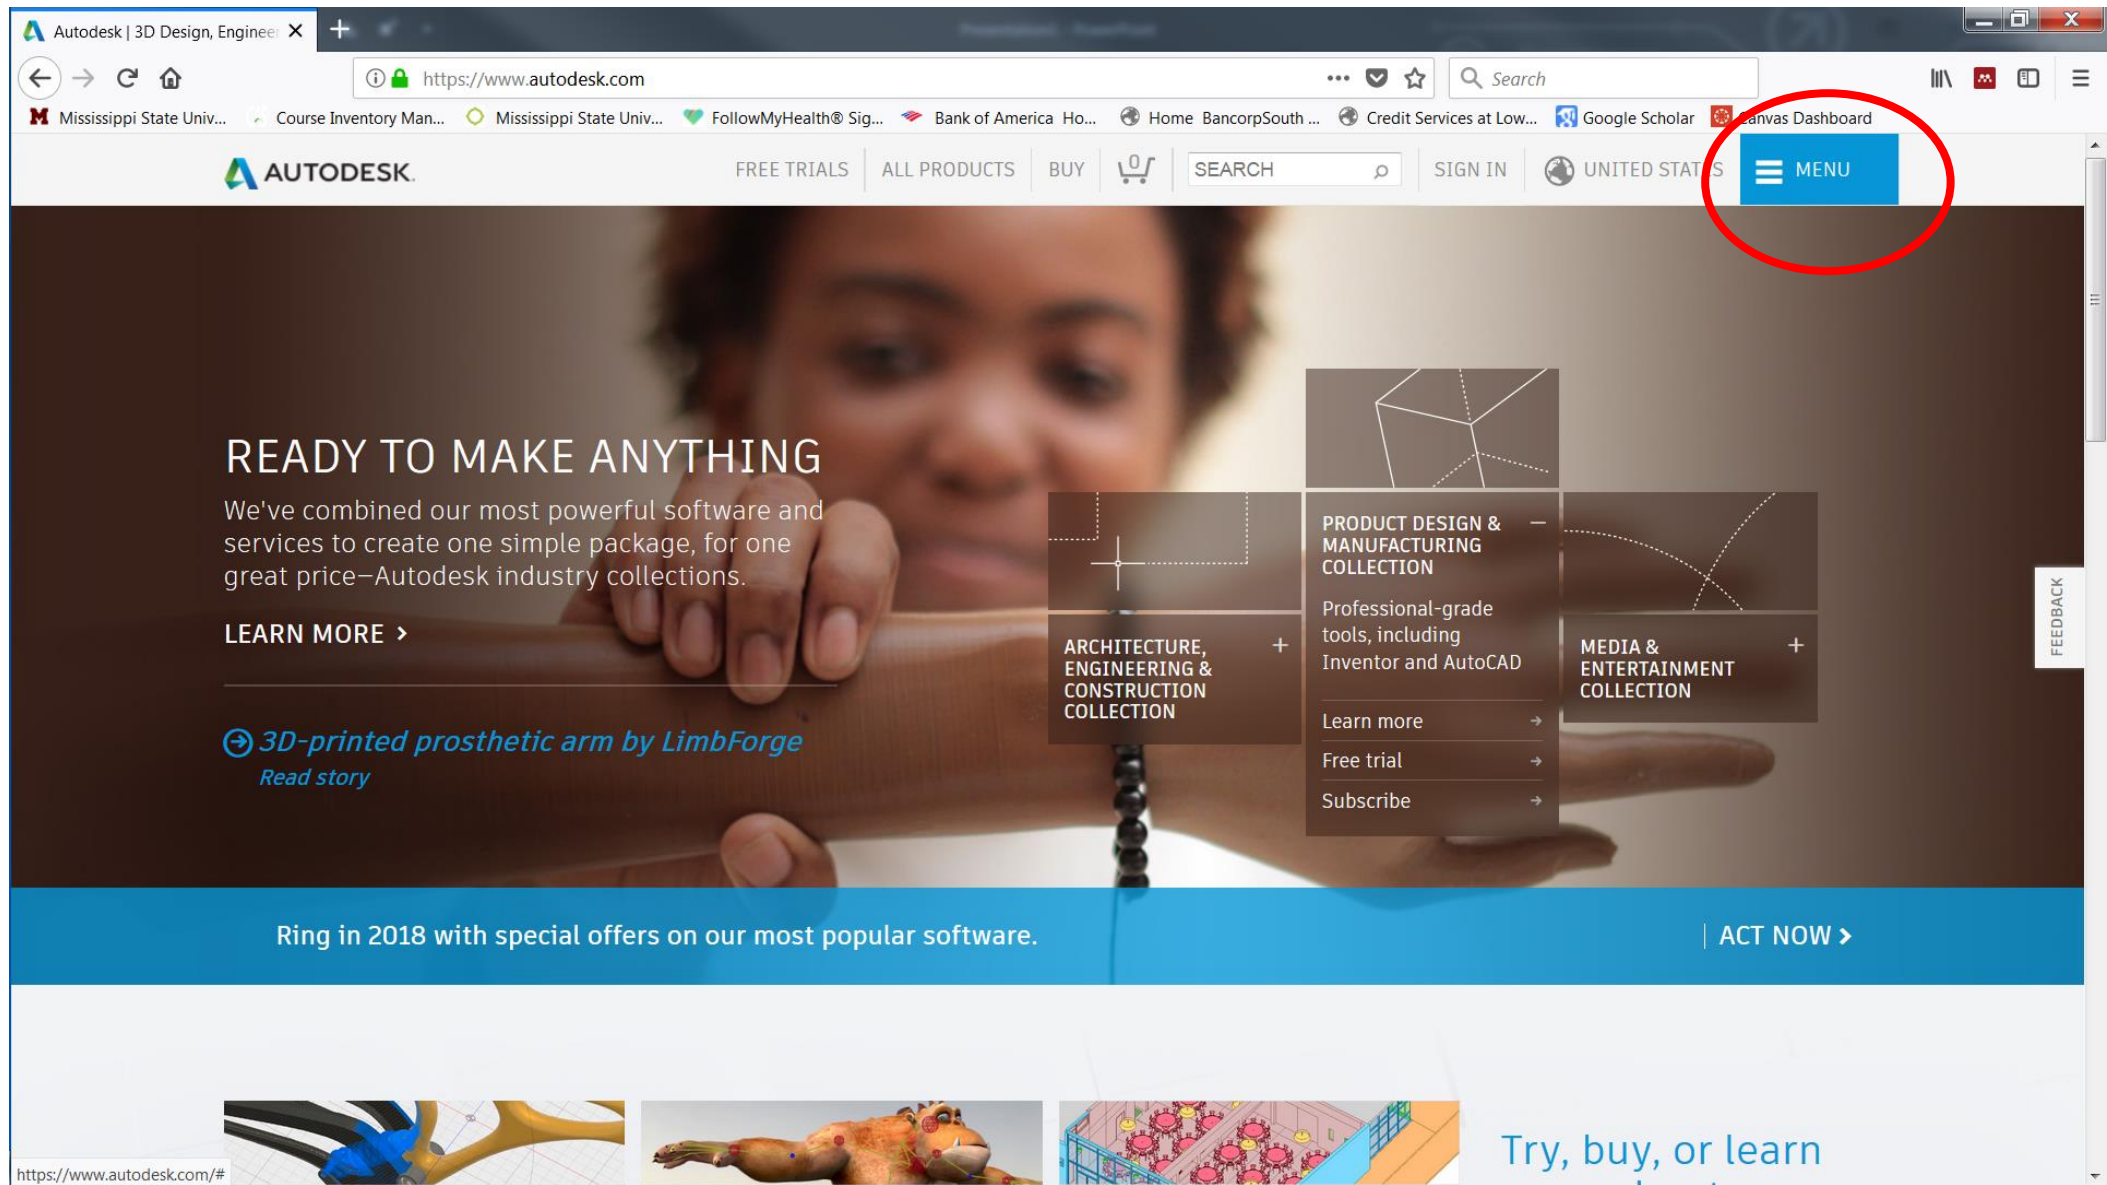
Autodesk | 3D Design, Enginee

https://www.autodesk.com

Search

Mississippi State Univ... Course Inventory Man... Mississippi State Univ... FollowMyHealth® Sig... Bank of America Ho... Home BancorpSouth ... Credit Services at Low... Google Scholar Canvas Dashboard

AUTODESK.

FREE TRIALS ALL PRODUCTS BUY 0 SEARCH SIGN IN UNITED STATES MENU

READY TO MAKE ANYTHING

We've combined our most powerful software and services to create one simple package, for one great price—Autodesk industry collections.

LEARN MORE >

3D-printed prosthetic arm by LimbForge

Read story

ARCHITECTURE, ENGINEERING & CONSTRUCTION COLLECTION +

PRODUCT DESIGN & MANUFACTURING COLLECTION —

Professional-grade tools, including Inventor and AutoCAD

Learn more

Free trial

Subscribe

MEDIA & ENTERTAINMENT COLLECTION +

FEEDBACK

Ring in 2018 with special offers on our most popular software.

ACT NOW >

Try, buy, or learn

https://www.autodesk.com/#